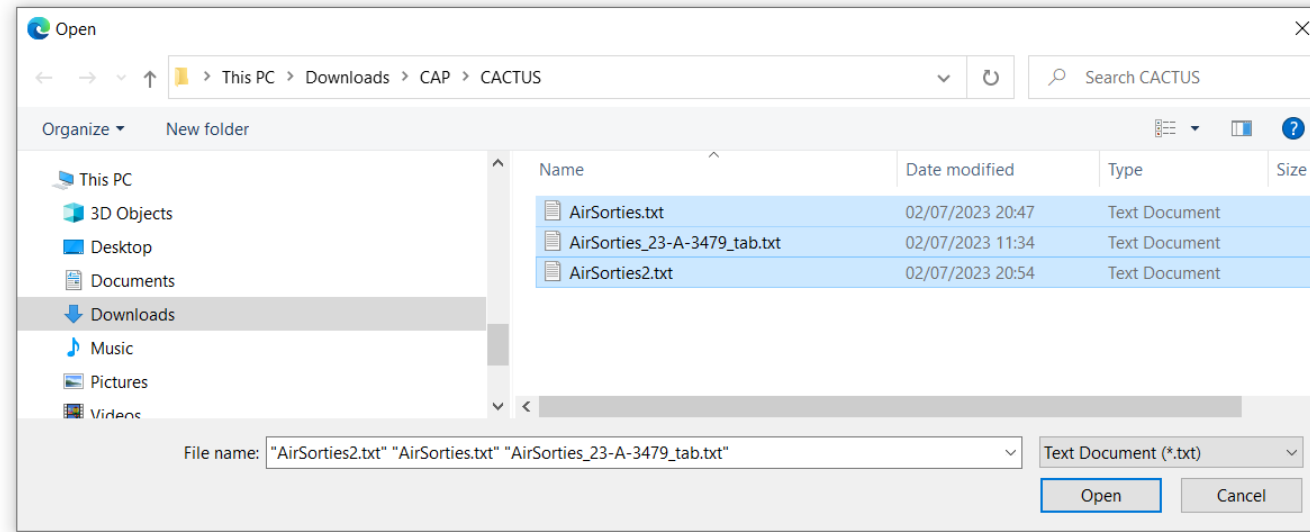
Open

This PC > Downloads > CAP > CACTUS

Search CACTUS

Organize ▾ New folder

This PC
3D Objects
Desktop
Documents
Downloads
Music
Pictures
Videos

| Name | Date modified | Type | Size |
|---|---|---|---|
| AirSorties.txt | 02/07/2023 20:47 | Text Document | |
| AirSorties_23-A-3479_tab.txt | 02/07/2023 11:34 | Text Document | |
| AirSorties2.txt | 02/07/2023 20:54 | Text Document | |

File name: "AirSorties2.txt" "AirSorties.txt" "AirSorties_23-A-3479_tab.txt"

Text Document (*.txt)

Open Cancel